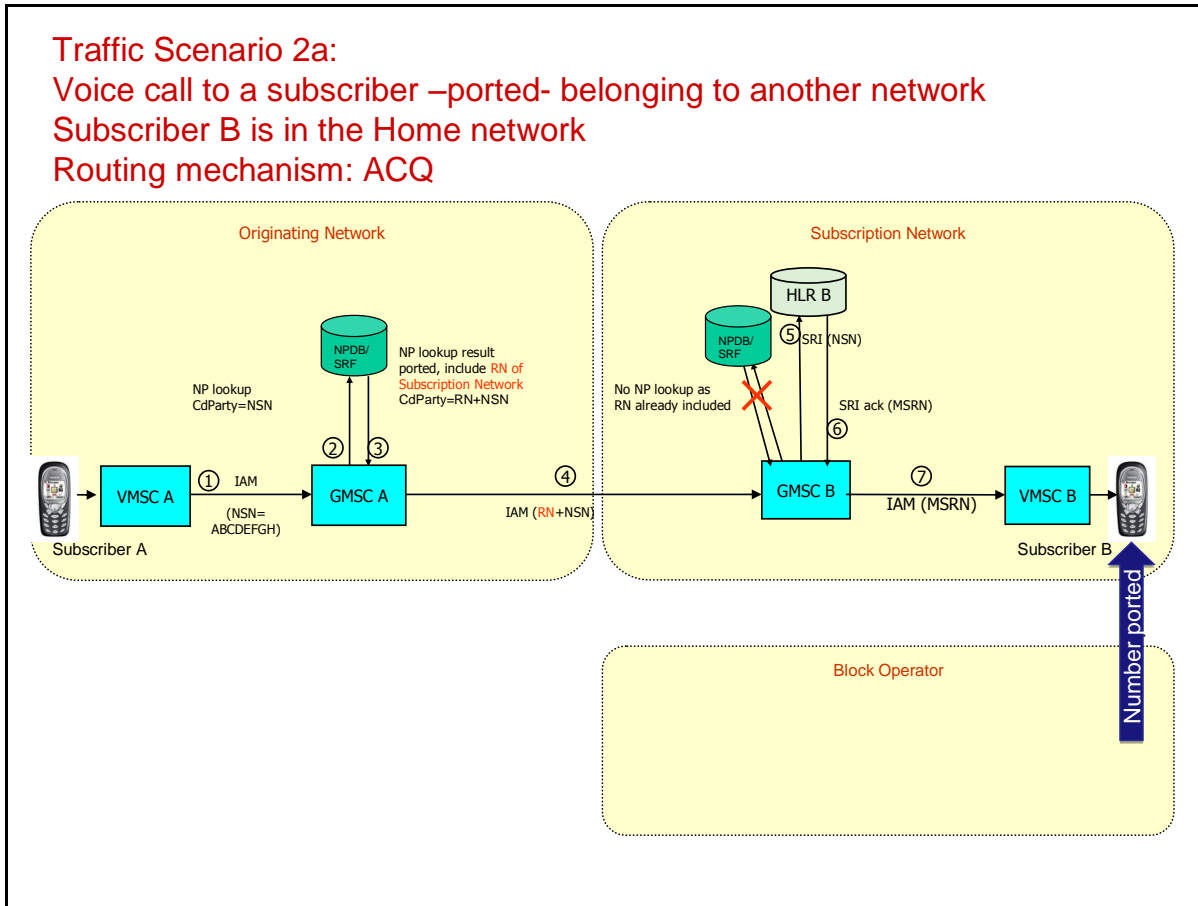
Traffic Scenario 2a:
Voice call to a subscriber –ported- belonging to another network
Subscriber B is in the Home network
Routing mechanism: ACQ

Originating Network

NPDB/ SRF

NP lookup result ported, include RN of Subscription Network CdParty=RN+NSN

NP lookup CdParty=NSN

② ③

VMSC A ① IAM (NSN= ABCDEFGH) GMSC A

Subscriber A

④ IAM (RN+NSN)

Subscription Network

HLR B

NPDB/ SRF

⑤ SRI (NSN)

No NP lookup as RN already included

SRI ack (MSRN) ⑥

GMSC B ⑦ IAM (MSRN) VMSC B

Subscriber B

Number ported

Block Operator